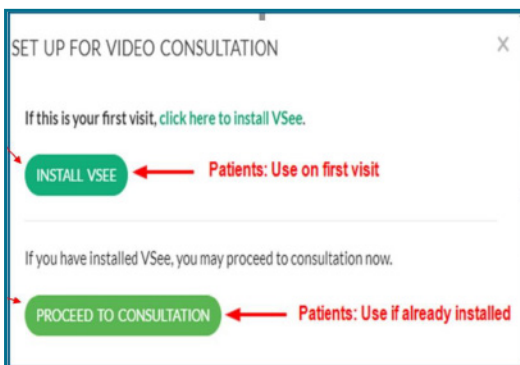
SET UP FOR VIDEO CONSULTATION

X

If this is your first visit, click here to install VSee.

INSTALL VSEE

Patients: Use on first visit

If you have installed VSee, you may proceed to consultation now.

PROCEED TO CONSULTATION

Patients: Use if already installed